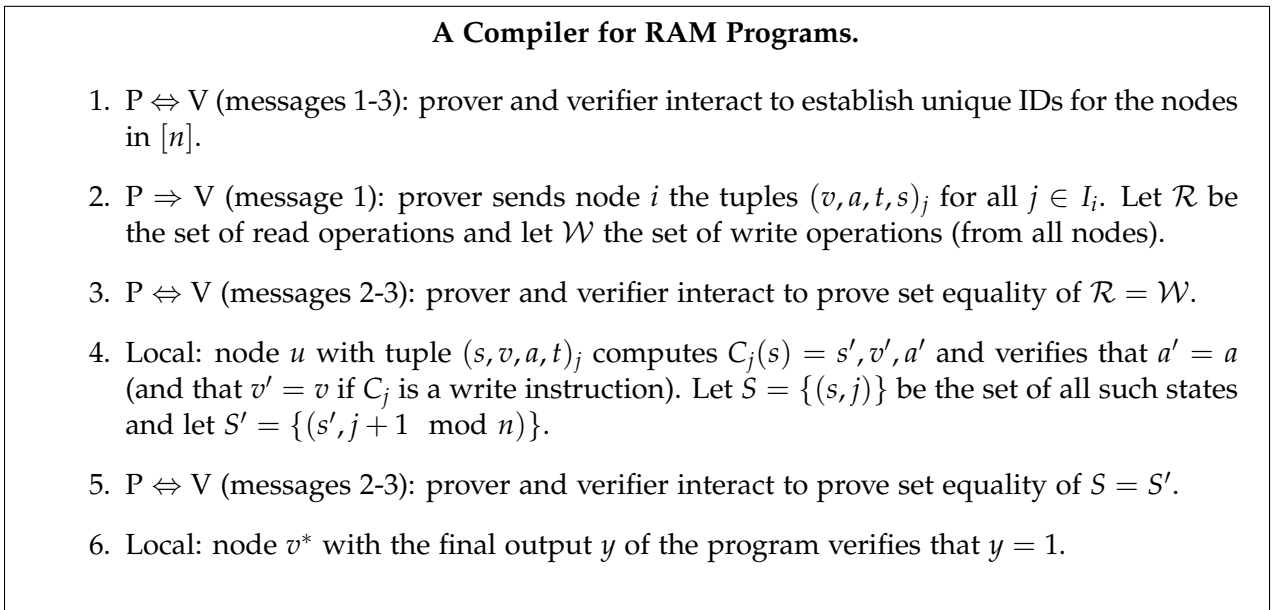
**A Compiler for RAM Programs.**

1. P $\Leftrightarrow$ V (messages 1-3): prover and verifier interact to establish unique IDs for the nodes in $[n]$.

2. P $\Rightarrow$ V (message 1): prover sends node $i$ the tuples $(v, a, t, s)_j$ for all $j \in I_i$. Let $\mathcal{R}$ be the set of read operations and let $\mathcal{W}$ the set of write operations (from all nodes).

3. P $\Leftrightarrow$ V (messages 2-3): prover and verifier interact to prove set equality of $\mathcal{R} = \mathcal{W}$.

4. Local: node $u$ with tuple $(s, v, a, t)_j$ computes $C_j(s) = s', v', a'$ and verifies that $a' = a$ (and that $v' = v$ if $C_j$ is a write instruction). Let $S = \{(s, j)\}$ be the set of all such states and let $S' = \{(s', j+1 \mod n)\}$.

5. P $\Leftrightarrow$ V (messages 2-3): prover and verifier interact to prove set equality of $S = S'$.

6. Local: node $v^*$ with the final output $y$ of the program verifies that $y = 1$.